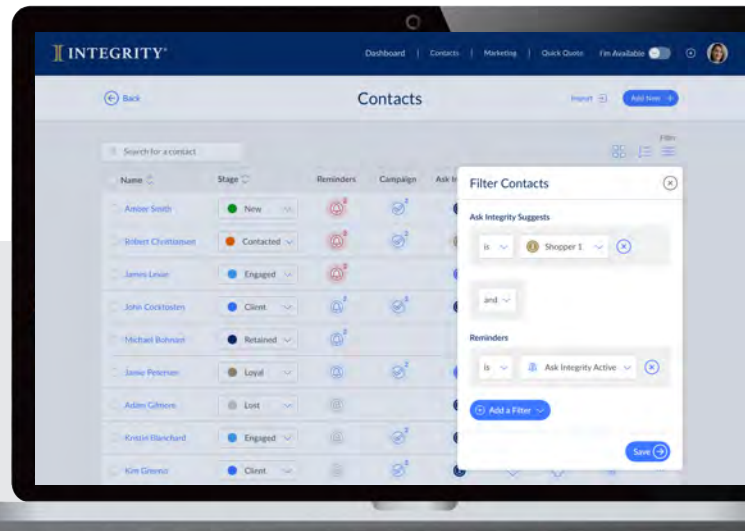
INTEGRITY®

Dashboard | Contacts | Marketing | Quick Quote | I'm Available

Back

Contacts

Import

Add New +

Filter

Search for a contact

| Name | Stage | Reminders | Campaign | Ask In |
|---|---|---|---|---|
| Amber Smith | New | | | |
| Robert Christiansen | Contacted | | | |
| James Levan | Engaged | | | |
| John Cockroster | Client | | | |
| Michael Bohnan | Retained | | | |
| Jamie Petersen | Loyal | | | |
| Adam Gilmore | Lost | | | |
| Kristin Blanchard | Engaged | | | |
| Kim Greene | Client | | | |

Filter Contacts

Ask Integrity Suggests

is

Shopper 1

and

Reminders

is

Ask Integrity Active

Add a Filter

Save